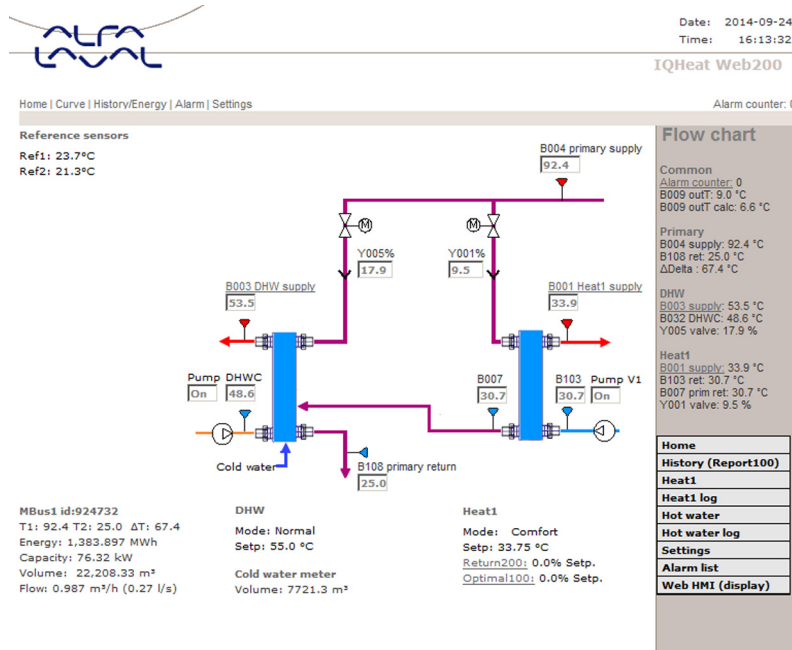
ALFA LAVAL

Date: 2014-09-24
Time: 16:13:32

IQHeat Web200

Home | Curve | History/Energy | Alarm | Settings

Alarm counter: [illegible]

Reference sensors
Ref1: 23.7°C
Ref2: 21.3°C

B004 primary supply
92.4

Y005%
17.9

Y001%
9.5

B003 DHW supply
53.5

B001 Heat1 supply
33.9

Pump
On

DHWC
48.6

B007
30.7

B103
30.7

Pump V1
On

Cold water

B108 primary return
25.0

Flow chart

Common
Alarm counter: 0
B009 outT: 9.0 °C
B009 outT calc: 6.6 °C

Primary
B004 supply: 92.4 °C
B108 ret: 25.0 °C
ΔDelta : 67.4 °C

DHW
B003 supply: 53.5 °C
B032 DHWC: 48.6 °C
Y005 valve: 17.9 %

Heat1
B001 supply: 33.9 °C
B103 ret: 30.7 °C
B007 prim ret: 30.7 °C
Y001 valve: 9.5 %

Home
History (Report100)
Heat1
Heat1 log
Hot water
Hot water log
Settings
Alarm list
Web HMI (display)

MBus1 id:924732
T1: 92.4 T2: 25.0 ΔT: 67.4
Energy: 1,383.897 MWh
Capacity: 76.32 kW
Volume: 22,208.33 m³
Flow: 0.987 m³/h (0.27 l/s)

DHW
Mode: Normal
Setp: 55.0 °C

Cold water meter
Volume: 7721.3 m³

Heat1
Mode: Comfort
Setp: 33.75 °C
Return200: 0.0% Setp.
Optimal100: 0.0% Setp.